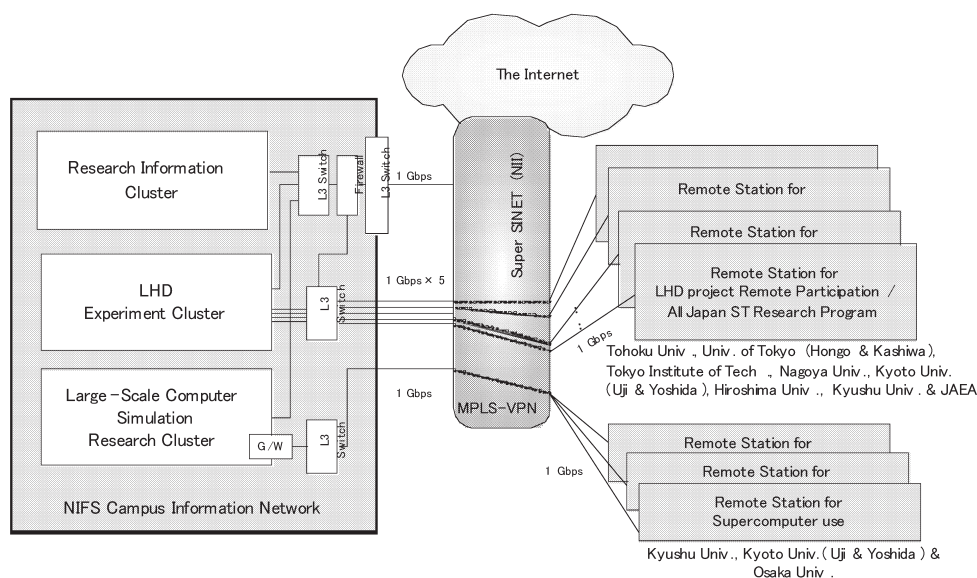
The Internet

Research Information Cluster

L3 Switch

Firewall

L3 Switch

1 Gbps

Super SINET (NII)

Remote Station for

Remote Station for

Remote Station for LHD project Remote Participation / All Japan ST Research Program

LHD Experiment Cluster

L3 Switch

1 Gbps × 5

1 Gbps

Tohoku Univ ., Univ. of Tokyo (Hongo & Kashiwa), Tokyo Institute of Tech ., Nagoya Univ., Kyoto Univ. (Uji & Yoshida), Hiroshima Univ ., Kyushu Univ . & JAEA

Large-Scale Computer Simulation Research Cluster

G/W

L3 Switch

1 Gbps

MPLS-VPN

Remote Station for

Remote Station for

1 Gbps

Remote Station for Supercomputer use

NIFS Campus Information Network

Kyushu Univ., Kyoto Univ.(Uji & Yoshida) & Osaka Univ .